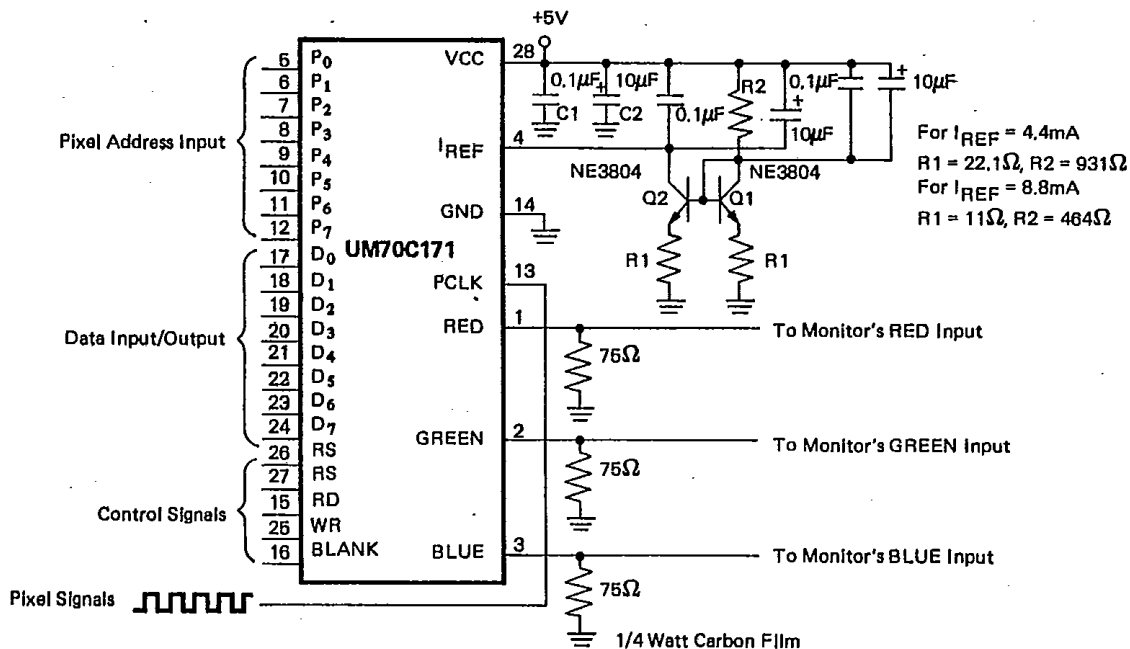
+5V

Pixel Address Input

5 $P_0$
6 $P_1$
7 $P_2$
8 $P_3$
9 $P_4$
10 $P_5$
11 $P_6$
12 $P_7$

Data Input/Output

17 $D_0$
18 $D_1$
19 $D_2$
20 $D_3$
21 $D_4$
22 $D_5$
23 $D_6$
24 $D_7$

26 RS

Control Signals

27 RS
15 RD
25 WR
16 BLANK

UM70C171

VCC 28
$I_{REF}$ 4
GND 14
PCLK 13
RED 1
GREEN 2
BLUE 3

0.1$\mu$F C1
10$\mu$F C2
0.1$\mu$F
R2
0.1$\mu$F
10$\mu$F
10$\mu$F

NE3804
NE3804
Q2
Q1
R1
R1

For $I_{REF}$ = 4.4mA
R1 = 22.1$\Omega$, R2 = 931$\Omega$
For $I_{REF}$ = 8.8mA
R1 = 11$\Omega$, R2 = 464$\Omega$

75$\Omega$
To Monitor's RED Input
75$\Omega$
To Monitor's GREEN Input
75$\Omega$
To Monitor's BLUE Input

Pixel Signals

1/4 Watt Carbon Film